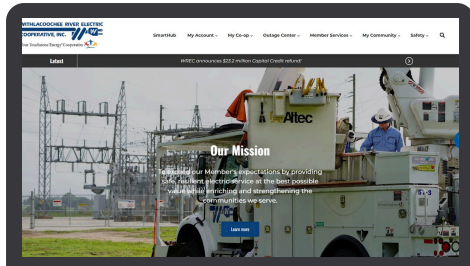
WITHLACOOCHEE RIVER ELECTRIC COOPERATIVE, INC.

WREC

Your Touchstone Energy® Cooperative

SmartHub

My Account

My Co-op

Outage Center

Member Services

My Community

Safety

Latest

WREC announces $23.2 million Capital Credit refund!

Altec

Our Mission

To exceed our Member's expectations by providing safe, resilient electric service at the best possible value while enriching and strengthening the communities we serve.

Learn more